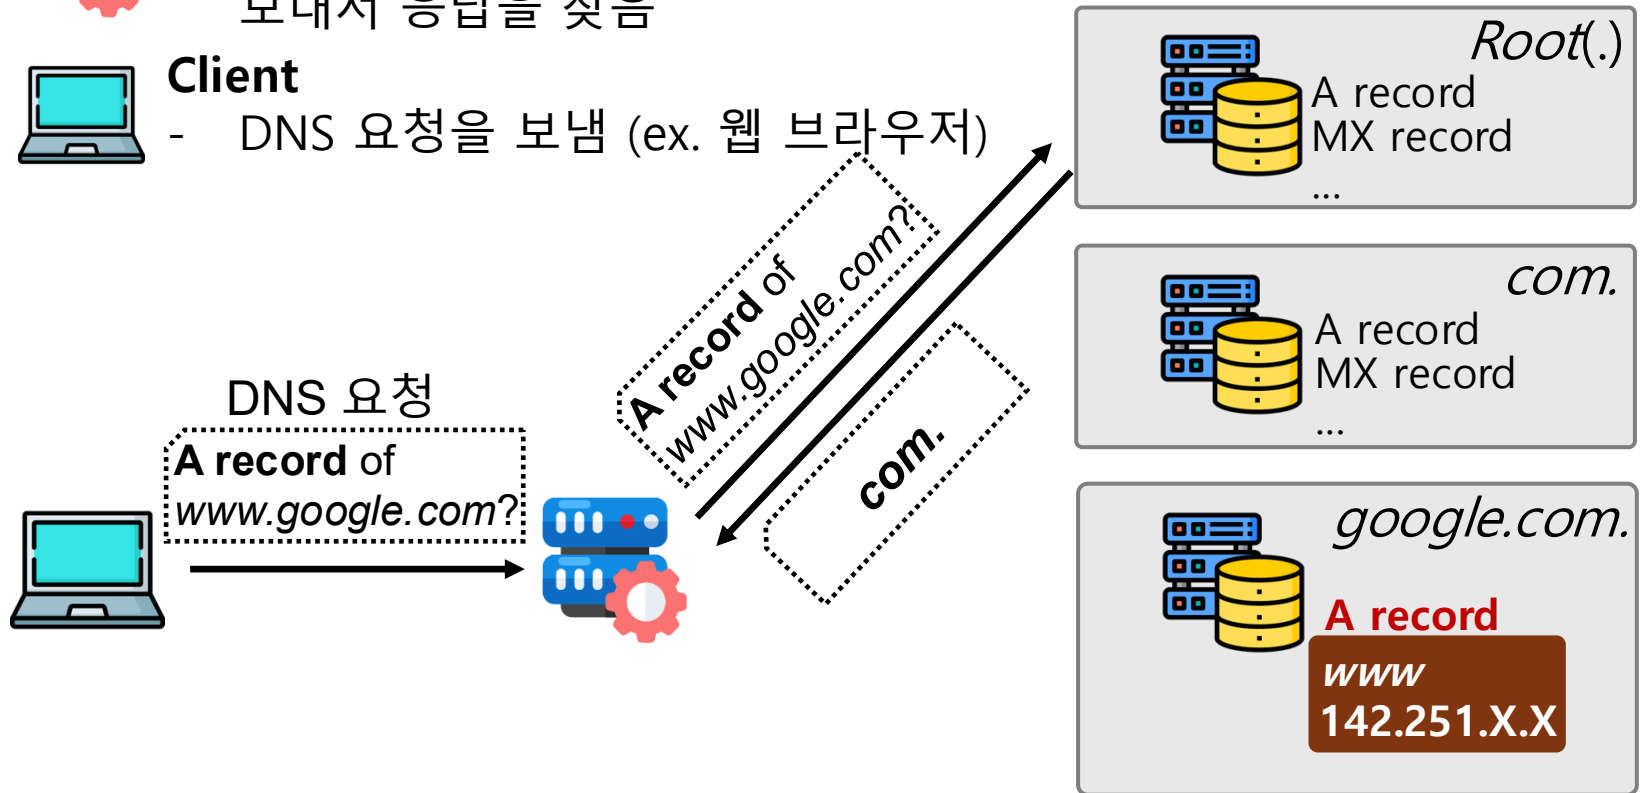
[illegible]

Client
- DNS 요청을 보냄 (ex. 웹 브라우저)

Root(.)
A record
MX record
...

com.
A record
MX record
...

google.com.
A record
www
142.251.X.X

DNS 요청
A record of
www.google.com?

A record of
www.google.com?

com.